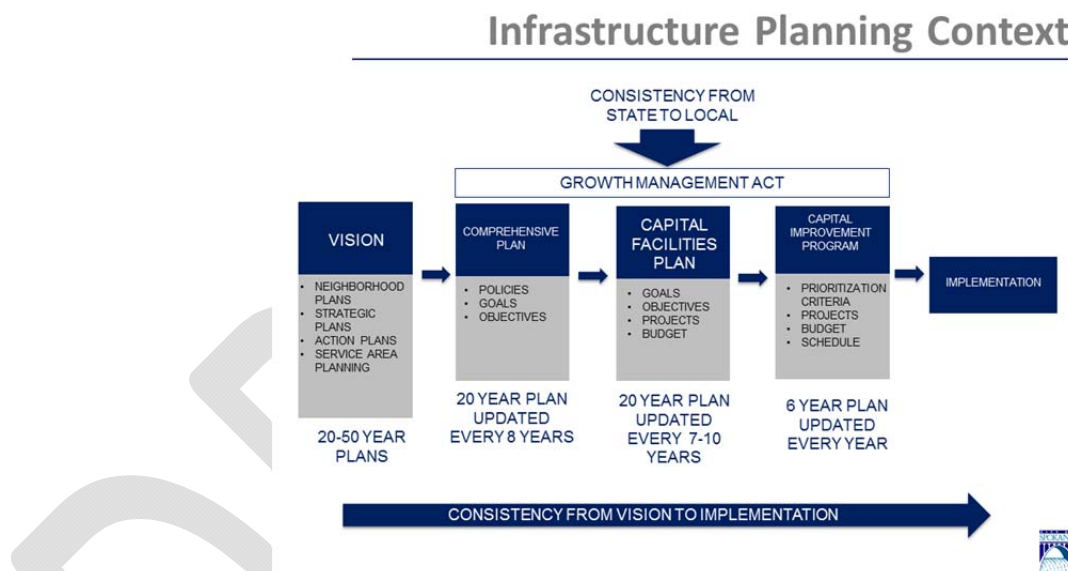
Infrastructure Planning Context

CONSISTENCY FROM STATE TO LOCAL

GROWTH MANAGEMENT ACT

VISION

- NEIGHBORHOOD PLANS
- STRATEGIC PLANS
- ACTION PLANS
- SERVICE AREA PLANNING

20-50 YEAR PLANS

COMPREHENSIVE PLAN

- POLICIES
- GOALS
- OBJECTIVES

20 YEAR PLAN UPDATED EVERY 8 YEARS

CAPITAL FACILITIES PLAN

- GOALS
- OBJECTIVES
- PROJECTS
- BUDGET

20 YEAR PLAN UPDATED EVERY 7-10 YEARS

CAPITAL IMPROVEMENT PROGRAM

- PRIORITIZATION CRITERIA
- PROJECTS
- BUDGET
- SCHEDULE

6 YEAR PLAN UPDATED EVERY YEAR

IMPLEMENTATION

CONSISTENCY FROM VISION TO IMPLEMENTATION

SPOKAN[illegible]